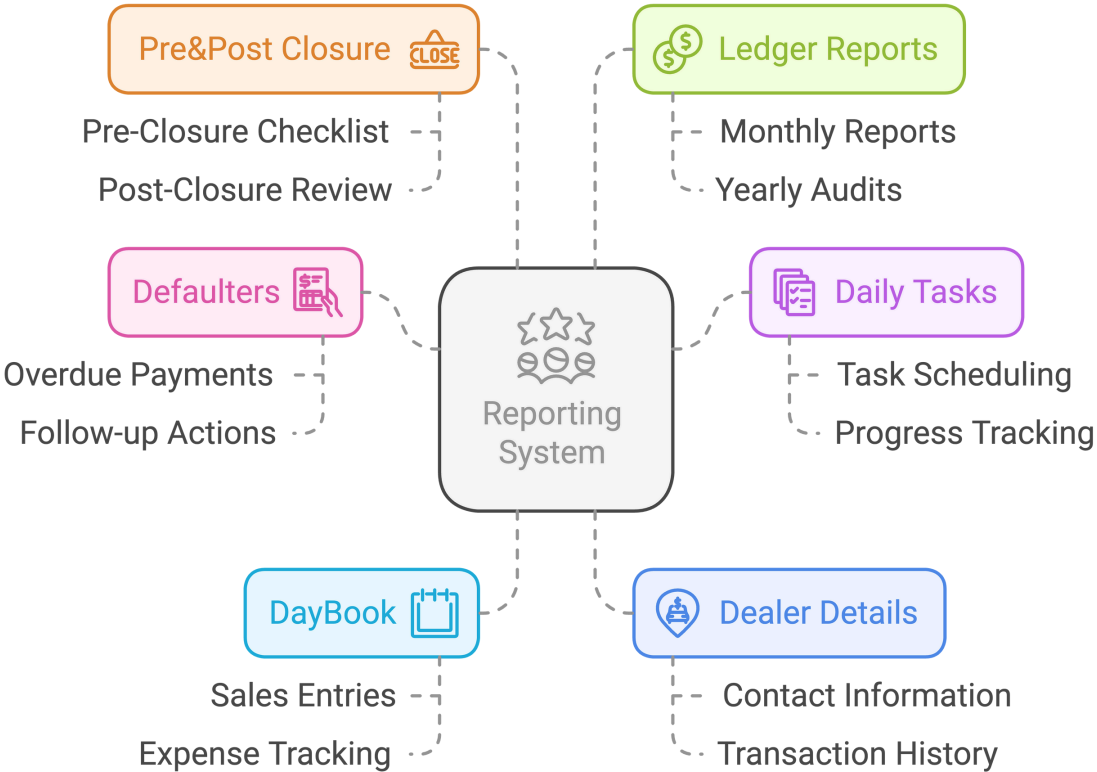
Pre&Post Closure

CLOSE

Pre-Closure Checklist

Post-Closure Review

Ledger Reports

Monthly Reports

Yearly Audits

Defaulters

Overdue Payments

Follow-up Actions

Reporting System

Daily Tasks

Task Scheduling

Progress Tracking

DayBook

Sales Entries

Expense Tracking

Dealer Details

Contact Information

Transaction History